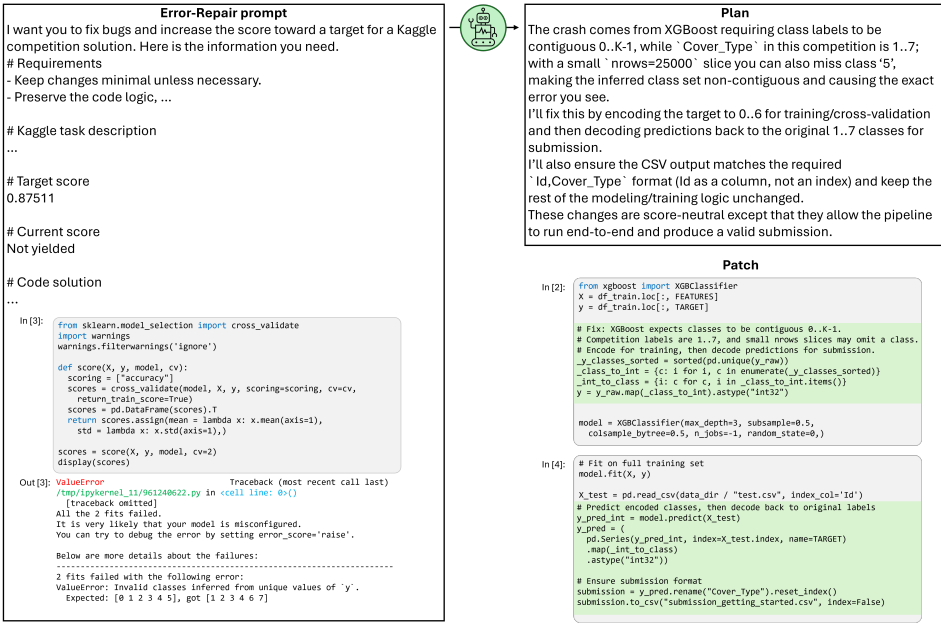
Error-Repair prompt

I want you to fix bugs and increase the score toward a target for a Kaggle competition solution. Here is the information you need.
# Requirements
- Keep changes minimal unless necessary.
- Preserve the code logic, ...

# Kaggle task description
...

# Target score
0.87511

# Current score
Not yielded

# Code solution
...

In [3]:
from sklearn.model_selection import cross_validate
import warnings
warnings.filterwarnings('ignore')

def score(X, y, model, cv):
  scoring = ["accuracy"]
  scores = cross_validate(model, X, y, scoring=scoring, cv=cv,
    return_train_score=True)
  scores = pd.DataFrame(scores).T
  return scores.assign(mean = lambda x: x.mean(axis=1),
    std = lambda x: x.std(axis=1),)

scores = score(X, y, model, cv=2)
display(scores)

Out [3]: ValueError Traceback (most recent call last)
/tmp/ipykernel_11/961240622.py in <cell line: 0>()
  [traceback omitted]
All the 2 fits failed.
It is very likely that your model is misconfigured.
You can try to debug the error by setting error_score='raise'.

Below are more details about the failures:
--------------------------------------------------------------------------------
2 fits failed with the following error:
ValueError: Invalid classes inferred from unique values of `y`.
  Expected: [0 1 2 3 4 5], got [1 2 3 4 6 7]

Plan

The crash comes from XGBoost requiring class labels to be contiguous 0..K-1, while `Cover_Type` in this competition is 1..7; with a small `nrows=25000` slice you can also miss class '5', making the inferred class set non-contiguous and causing the exact error you see.
I'll fix this by encoding the target to 0..6 for training/cross-validation and then decoding predictions back to the original 1..7 classes for submission.
I'll also ensure the CSV output matches the required `Id,Cover_Type` format (Id as a column, not an index) and keep the rest of the modeling/training logic unchanged.
These changes are score-neutral except that they allow the pipeline to run end-to-end and produce a valid submission.

Patch

In [2]:
from xgboost import XGBClassifier
X = df_train.loc[:, FEATURES]
y = df_train.loc[:, TARGET]

# Fix: XGBoost expects classes to be contiguous 0..K-1.
# Competition labels are 1..7, and small nrows slices may omit a class.
# Encode for training, then decode predictions for submission.
_y_classes_sorted = sorted(pd.unique(y_raw))
_class_to_int = {c: i for i, c in enumerate(_y_classes_sorted)}
_int_to_class = {i: c for c, i in _class_to_int.items()}
y = y_raw.map(_class_to_int).astype("int32")

model = XGBClassifier(max_depth=3, subsample=0.5,
  colsample_bytree=0.5, n_jobs=-1, random_state=0,)

In [4]:
# Fit on full training set
model.fit(X, y)

X_test = pd.read_csv(data_dir / "test.csv", index_col='Id')
# Predict encoded classes, then decode back to original labels
y_pred_int = model.predict(X_test)
y_pred = (
  pd.Series(y_pred_int, index=X_test.index, name=TARGET)
  .map(_int_to_class)
  .astype("int32"))

# Ensure submission format
submission = y_pred.rename("Cover_Type").reset_index()
submission.to_csv("submission_getting_started.csv", index=False)